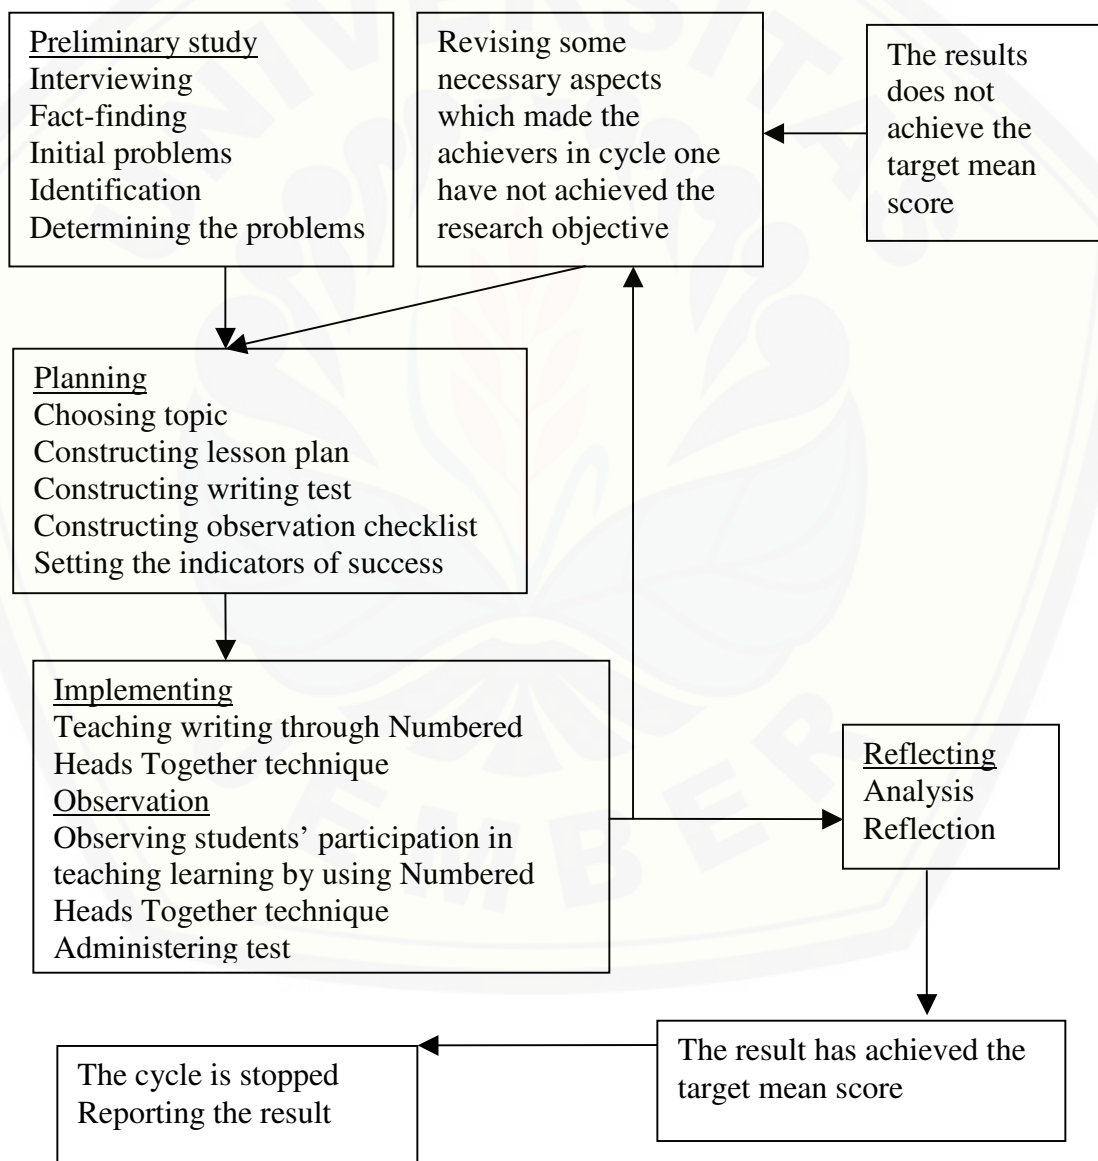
Preliminary study
Interviewing
Fact-finding
Initial problems
Identification
Determining the problems

Revising some necessary aspects which made the achievers in cycle one have not achieved the research objective

The results does not achieve the target mean score

Planning
Choosing topic
Constructing lesson plan
Constructing writing test
Constructing observation checklist
Setting the indicators of success

Implementing
Teaching writing through Numbered Heads Together technique
Observation
Observing students' participation in teaching learning by using Numbered Heads Together technique
Administering test

Reflecting
Analysis
Reflection

The result has achieved the target mean score

The cycle is stopped
Reporting the result